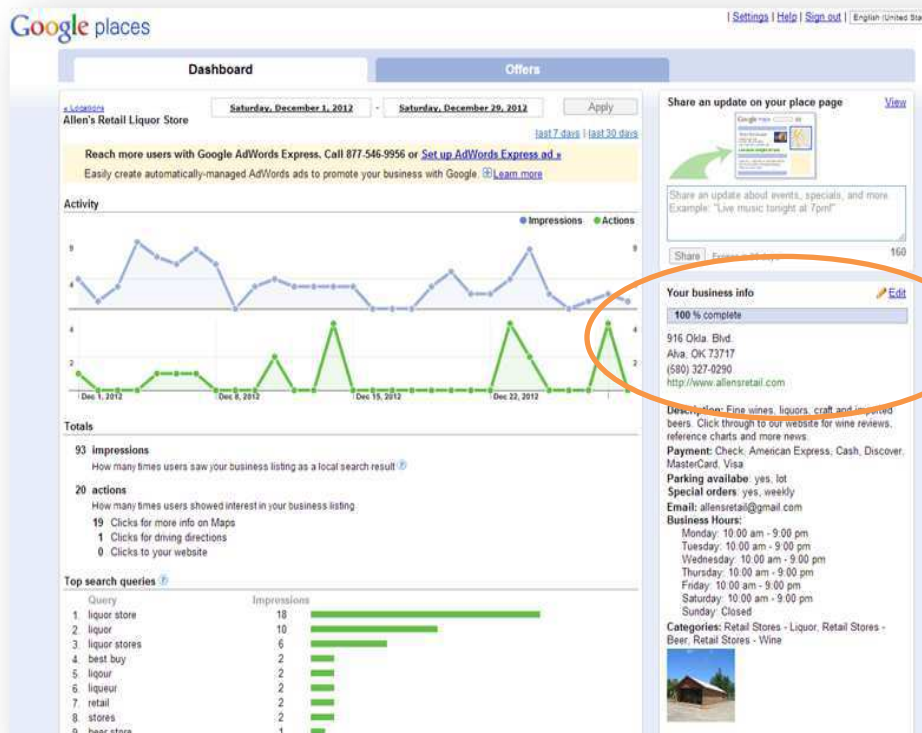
Google places

| Settings | Help | Sign out | English (United Sta

Dashboard

Offers

« Locations
Allen's Retail Liquor Store

Saturday, December 1, 2012 - Saturday, December 29, 2012 Apply

last 7 days | last 30 days

Reach more users with Google AdWords Express. Call 877-546-9956 or Set up AdWords Express ad »
Easily create automatically-managed AdWords ads to promote your business with Google. Learn more

Activity

Impressions Actions

9
4
9
4
4
2
4
2

Dec 1, 2012 Dec 8, 2012 Dec 15, 2012 Dec 22, 2012

Totals

93 impressions
How many times users saw your business listing as a local search result

20 actions
How many times users showed interest in your business listing
19 Clicks for more info on Maps
1 Clicks for driving directions
0 Clicks to your website

Top search queries

| | Query | Impressions |
|---|---|---|
| 1. | liquor store | 18 |
| 2. | liquor | 10 |
| 3. | liquor stores | 6 |
| 4. | best buy | 2 |
| 5. | liqour | 2 |
| 6. | liqueur | 2 |
| 7. | retail | 2 |
| 8. | stores | 2 |
| 9. | beer store | 1 |

Share an update on your place page View

Share an update about events, specials, and more
Example: "Live music tonight at 7pm!"

Share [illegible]
160

Your business info Edit
100 % complete

916 Okla. Blvd.
Alva, OK 73717
(580) 327-0290
http://www.allensretail.com

Description: Fine wines, liquors, craft and imported beers. Click through to our website for wine reviews, reference charts and more news.
Payment: Check, American Express, Cash, Discover, MasterCard, Visa
Parking availabe: yes, lot
Special orders: yes, weekly
Email: allensretail@gmail.com
Business Hours:
Monday: 10:00 am - 9:00 pm
Tuesday: 10:00 am - 9:00 pm
Wednesday: 10:00 am - 9:00 pm
Thursday: 10:00 am - 9:00 pm
Friday: 10:00 am - 9:00 pm
Saturday: 10:00 am - 9:00 pm
Sunday: Closed
Categories: Retail Stores - Liquor, Retail Stores - Beer, Retail Stores - Wine